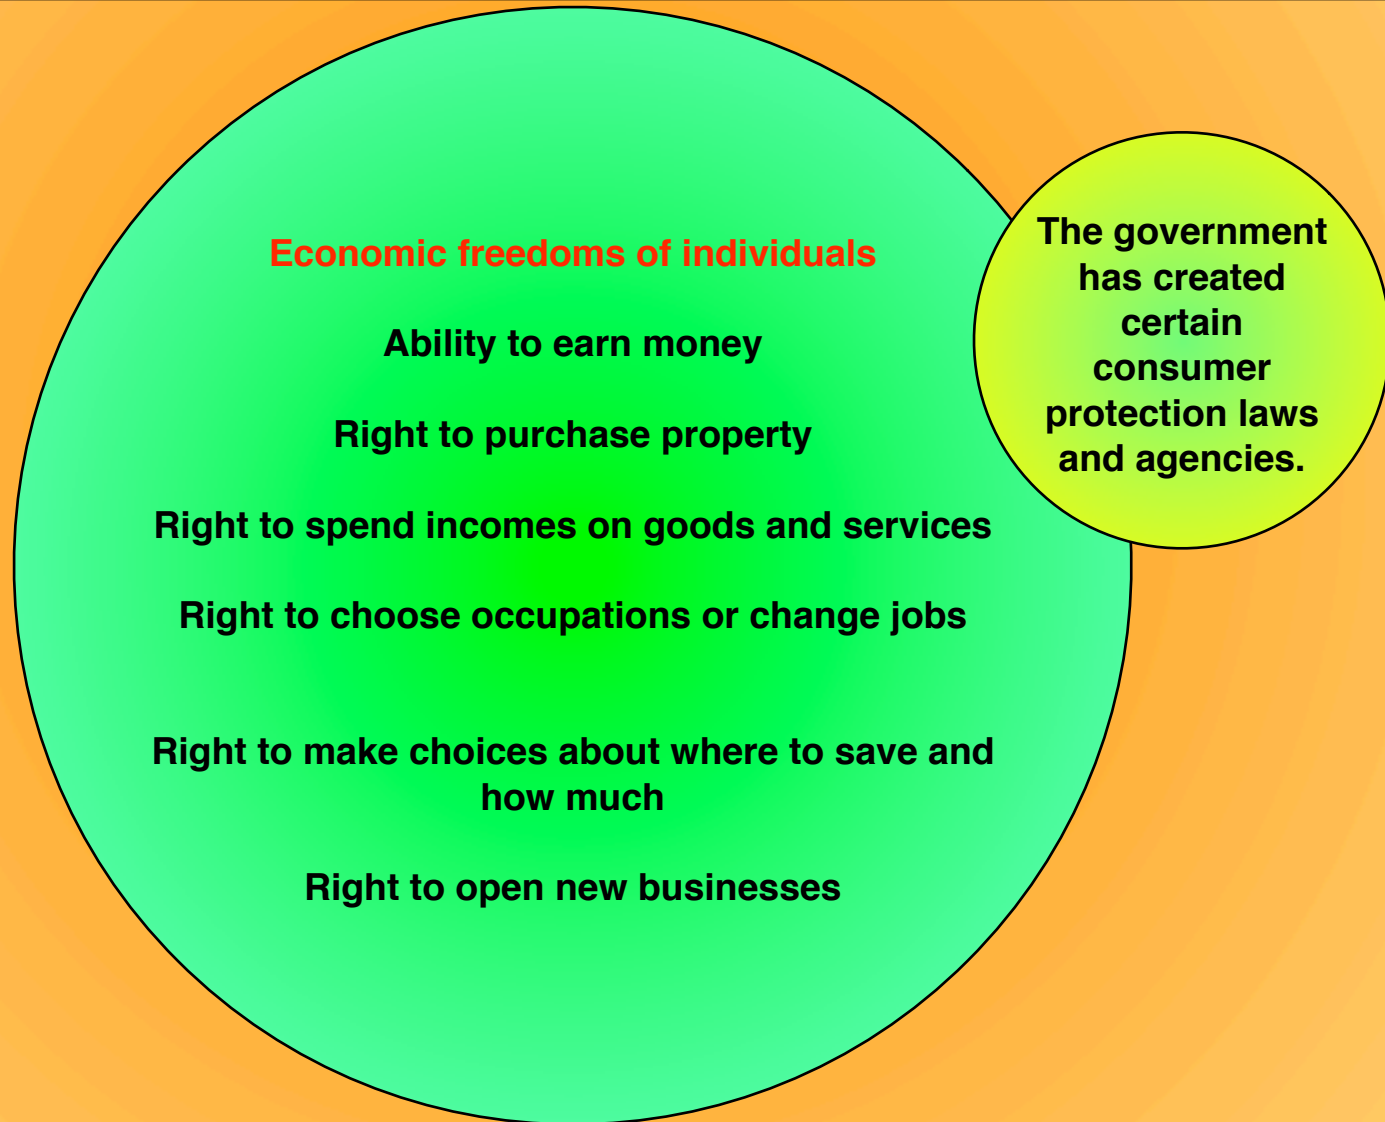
Economic freedoms of individuals

Ability to earn money

Right to purchase property

Right to spend incomes on goods and services

Right to choose occupations or change jobs

Right to make choices about where to save and how much

Right to open new businesses

The government has created certain consumer protection laws and agencies.